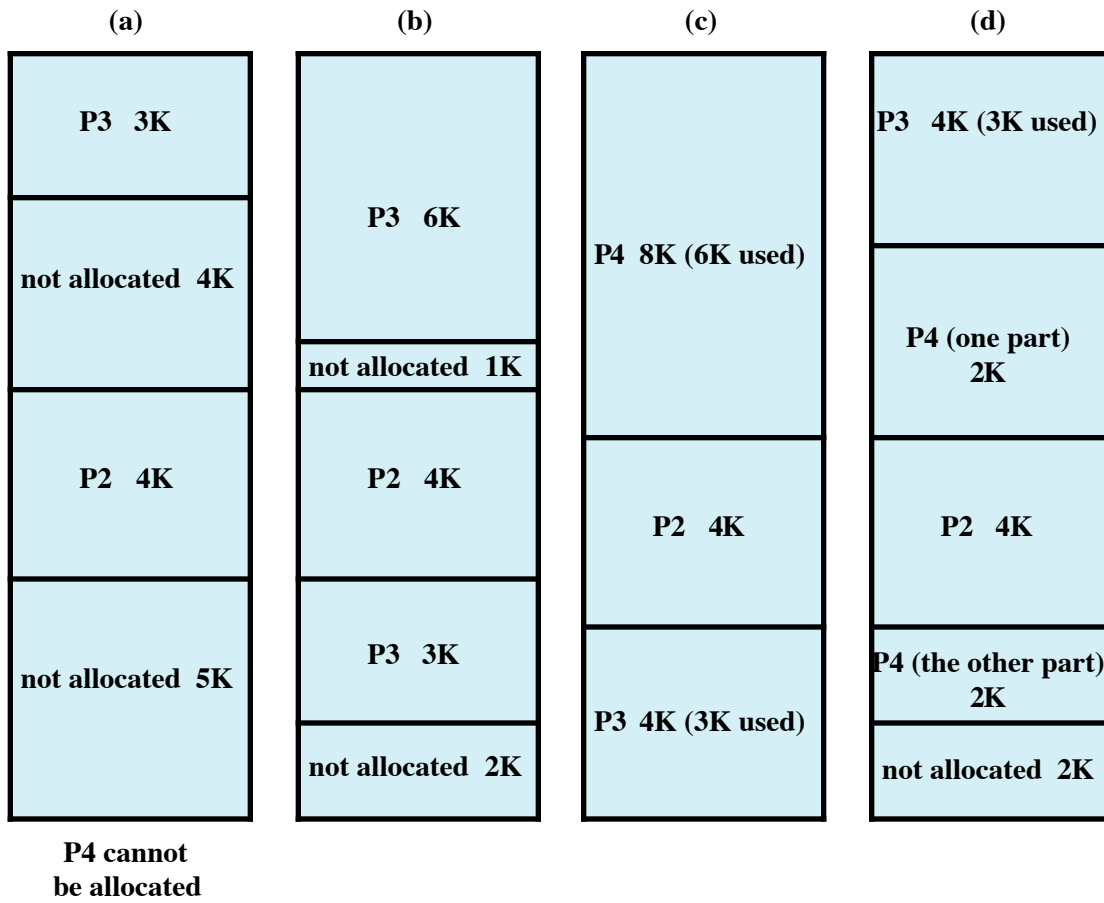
(a)

P3 3K

not allocated 4K

P2 4K

not allocated 5K

P4 cannot be allocated

(b)

P3 6K

not allocated 1K

P2 4K

P3 3K

not allocated 2K

(c)

P4 8K (6K used)

P2 4K

P3 4K (3K used)

(d)

P3 4K (3K used)

P4 (one part) 2K

P2 4K

P4 (the other part) 2K

not allocated 2K